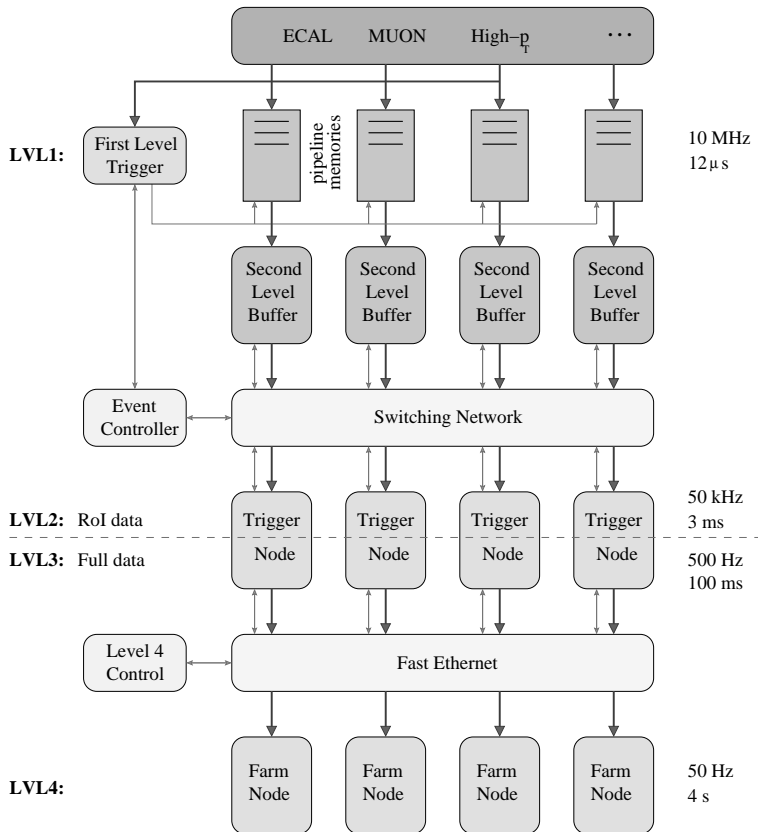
ECAL MUON High−$p_T$ ···

LVL1:

First Level Trigger

pipeline memories

10 MHz
12 µs

Second Level Buffer

Second Level Buffer

Second Level Buffer

Second Level Buffer

Event Controller

Switching Network

LVL2: RoI data

LVL3: Full data

Trigger Node

Trigger Node

Trigger Node

Trigger Node

50 kHz
3 ms

500 Hz
100 ms

Level 4 Control

Fast Ethernet

LVL4:

Farm Node

Farm Node

Farm Node

Farm Node

50 Hz
4 s